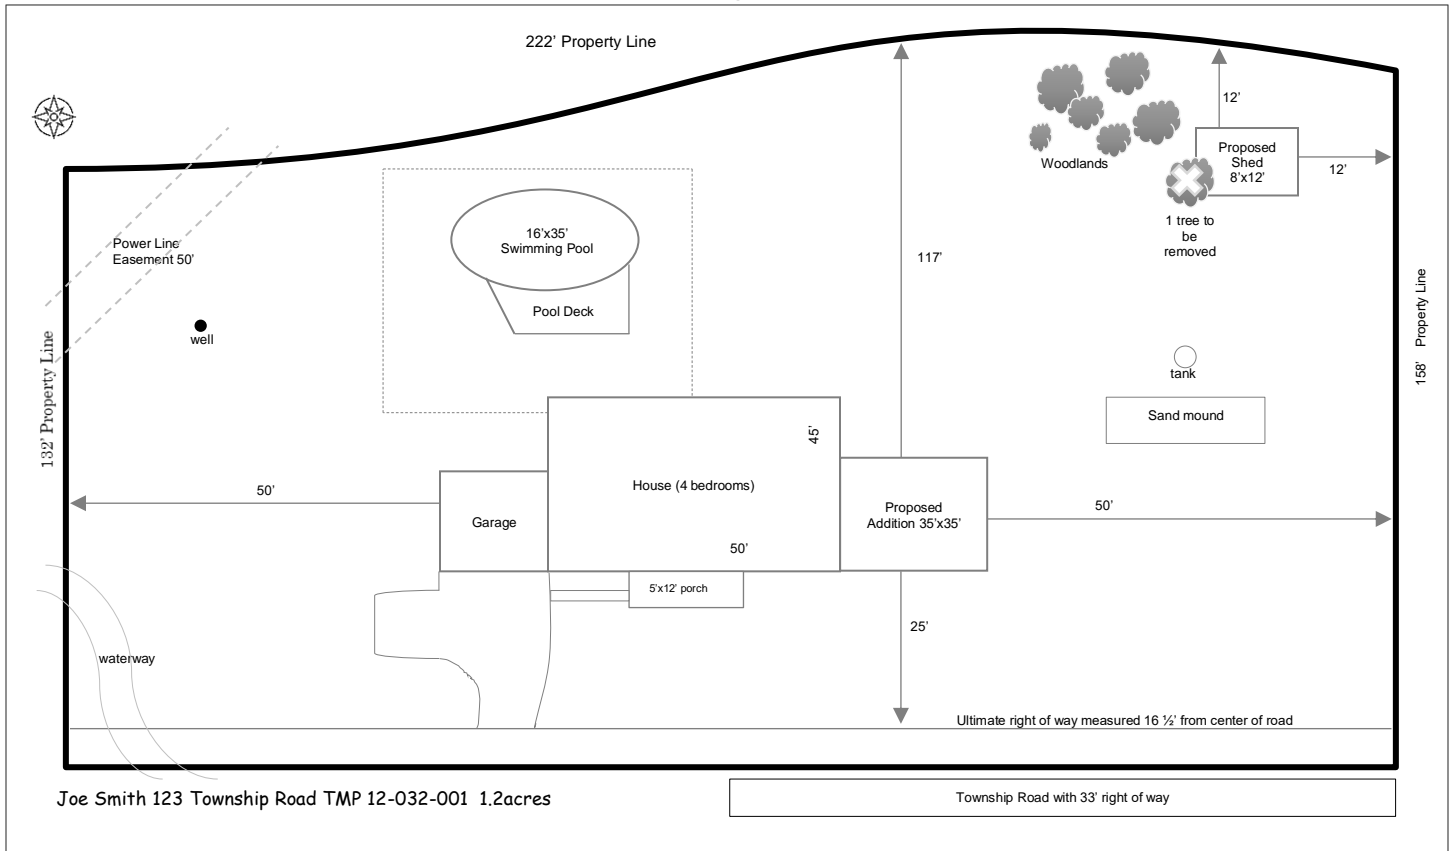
222' Property Line

Power Line Easement 50'

132' Property Line

well

16'x35' Swimming Pool

Pool Deck

117'

Woodlands

12'

Proposed Shed 8'x12'

12'

1 tree to be removed

158' Property Line

tank

Sand mound

45'

House (4 bedrooms)

50'

Garage

50'

Proposed Addition 35'x35'

50'

5'x12' porch

25'

waterway

Ultimate right of way measured 16 ½' from center of road

Joe Smith 123 Township Road TMP 12-032-001 1.2acres

Township Road with 33' right of way